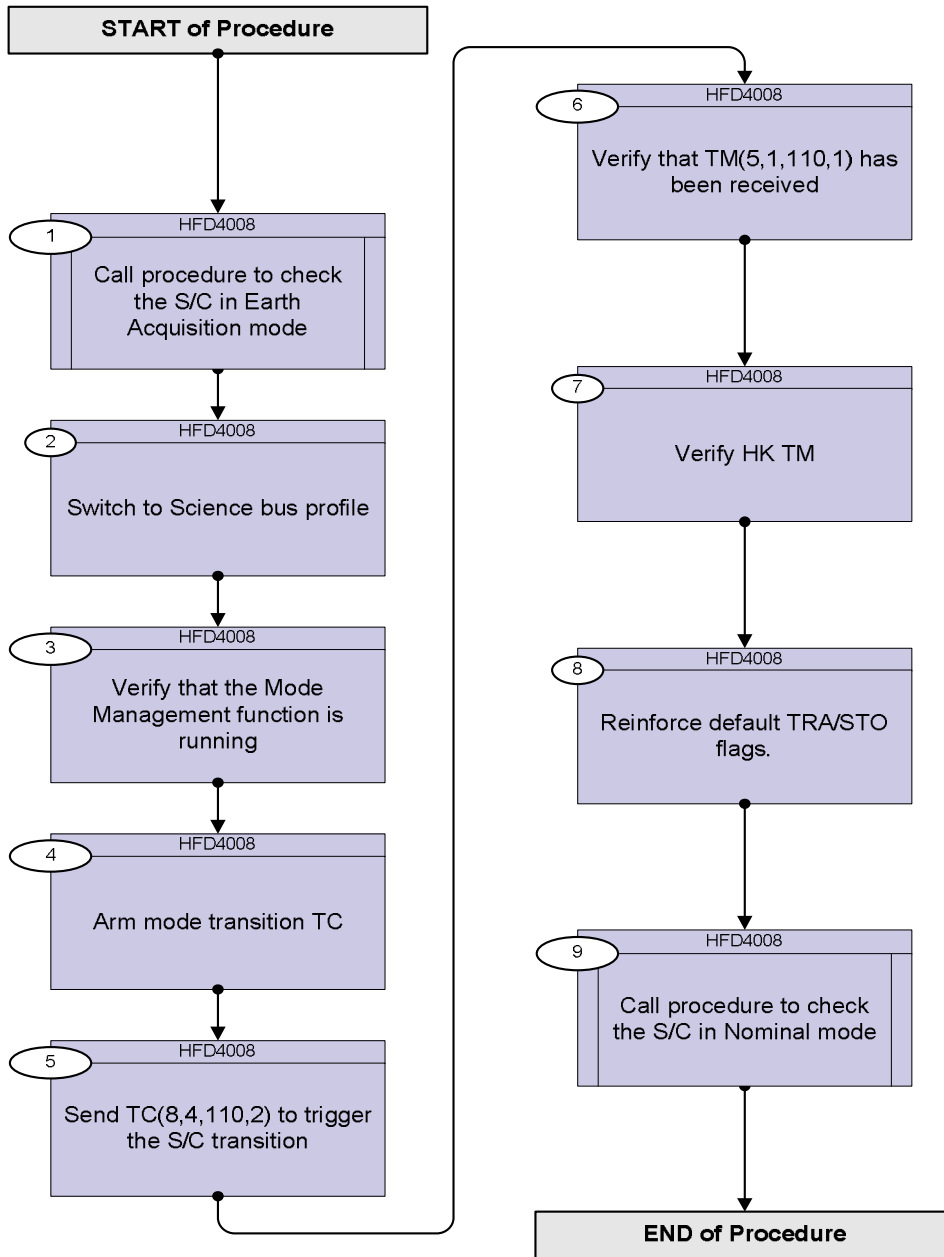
START of Procedure

1
HFD4008
Call procedure to check the S/C in Earth Acquisition mode

2
HFD4008
Switch to Science bus profile

3
HFD4008
Verify that the Mode Management function is running

4
HFD4008
Arm mode transition TC

5
HFD4008
Send TC(8,4,110,2) to trigger the S/C transition

6
HFD4008
Verify that TM(5,1,110,1) has been received

7
HFD4008
Verify HK TM

8
HFD4008
Reinforce default TRA/STO flags.

9
HFD4008
Call procedure to check the S/C in Nominal mode

END of Procedure